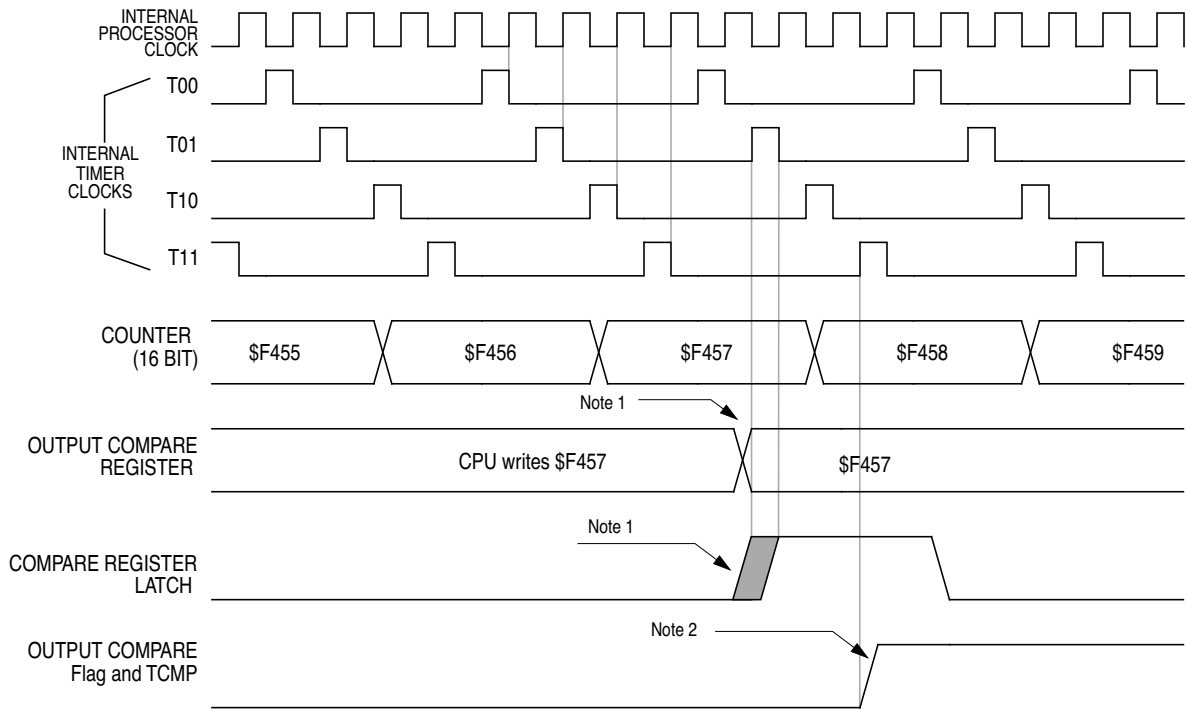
INTERNAL PROCESSOR CLOCK

INTERNAL TIMER CLOCKS

T00

T01

T10

T11

COUNTER (16 BIT)

$F455

$F456

$F457

$F458

$F459

Note 1

OUTPUT COMPARE REGISTER

CPU writes $F457

$F457

Note 1

COMPARE REGISTER LATCH

Note 2

OUTPUT COMPARE Flag and TCMP